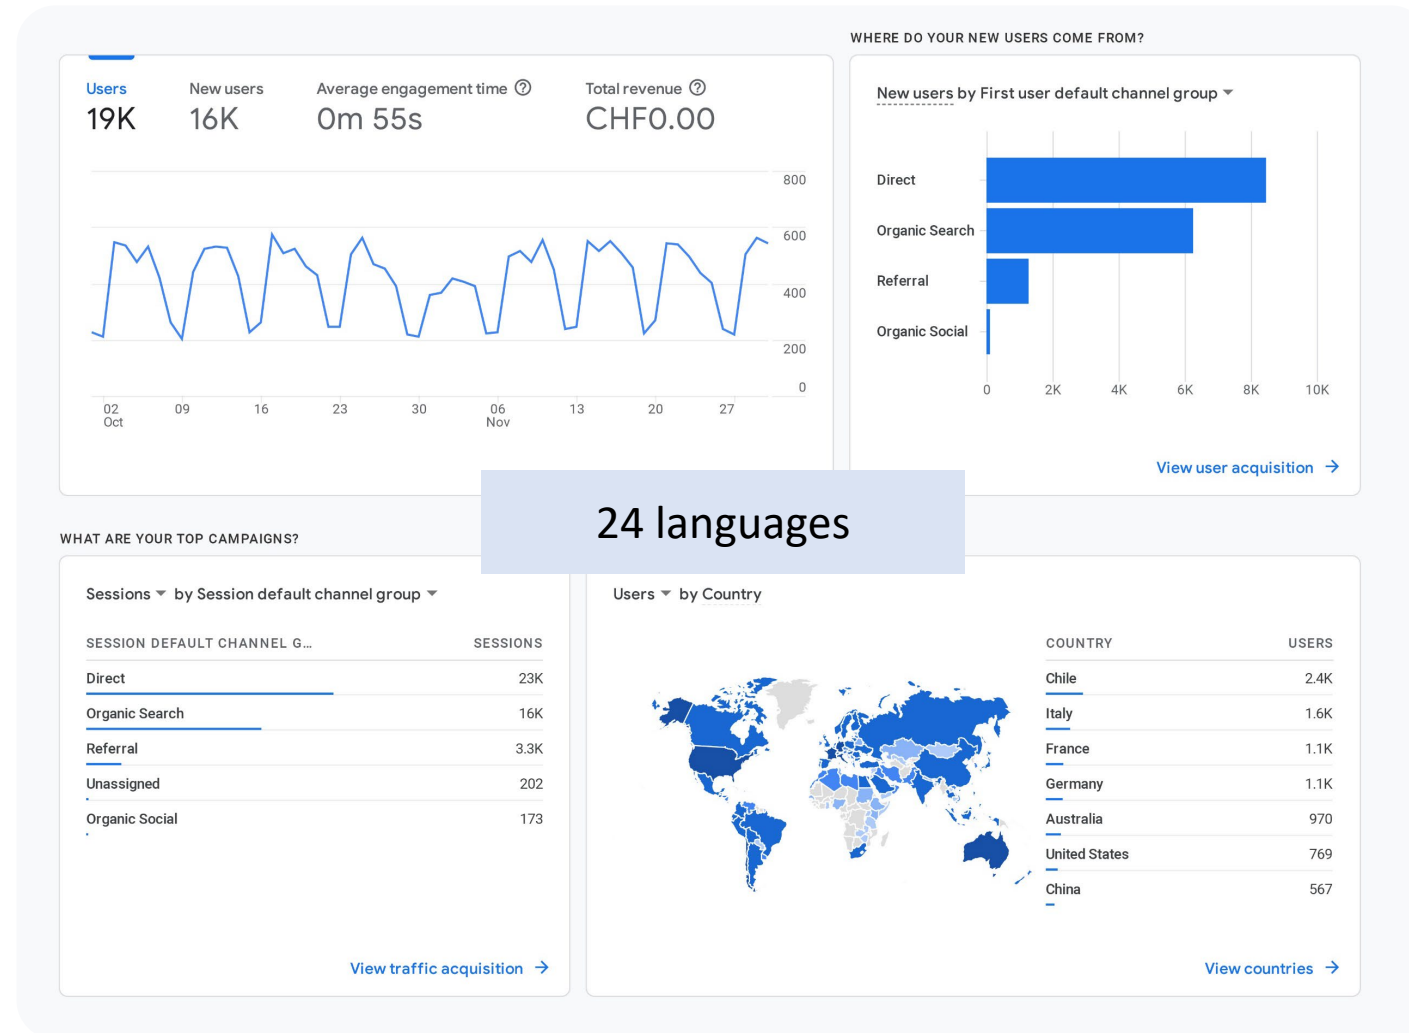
Users
19K

New users
16K

Average engagement time
0m 55s

Total revenue
CHF0.00

800
600
400
200
0

02 Oct
09
16
23
30
06 Nov
13
20
27

WHERE DO YOUR NEW USERS COME FROM?

New users by First user default channel group

Direct
Organic Search
Referral
Organic Social

0
2K
4K
6K
8K
10K

View user acquisition →

24 languages

WHAT ARE YOUR TOP CAMPAIGNS?

Sessions by Session default channel group

| SESSION DEFAULT CHANNEL G... | SESSIONS |
|---|---|
| Direct | 23K |
| Organic Search | 16K |
| Referral | 3.3K |
| Unassigned | 202 |
| Organic Social | 173 |

View traffic acquisition →

Users by Country

| COUNTRY | USERS |
|---|---|
| Chile | 2.4K |
| Italy | 1.6K |
| France | 1.1K |
| Germany | 1.1K |
| Australia | 970 |
| United States | 769 |
| China | 567 |

View countries →